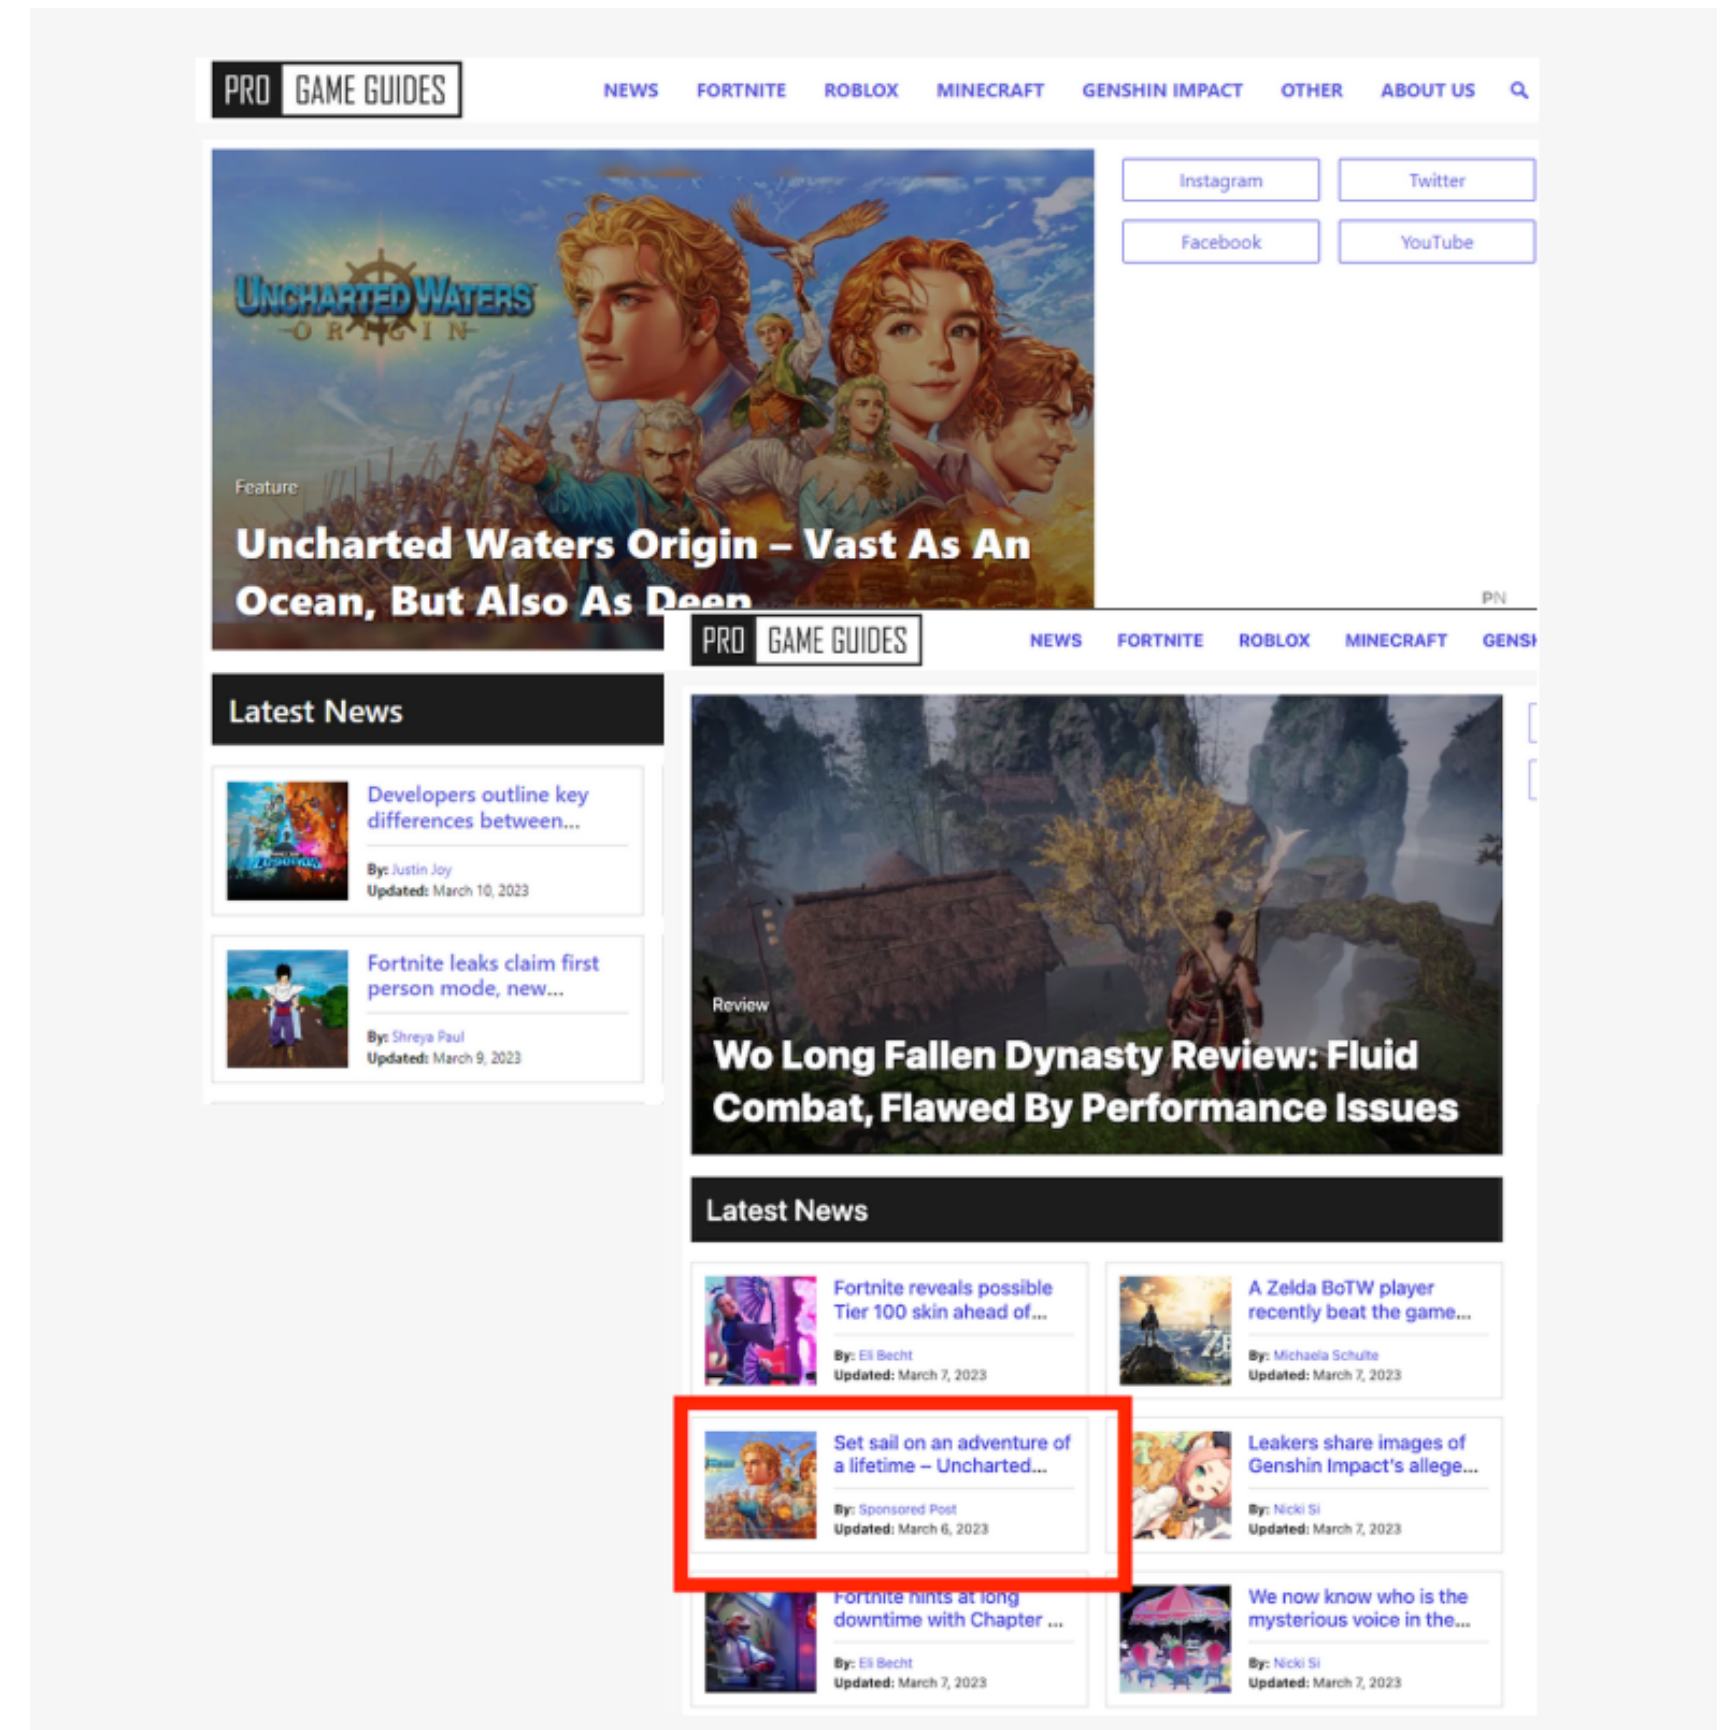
PRO GAME GUIDES

NEWS FORTNITE ROBLOX MINECRAFT GENSHIN IMPACT OTHER ABOUT US

Instagram Twitter
Facebook YouTube

UNCHARTED WATERS ORIGIN

Feature

Uncharted Waters Origin – Vast As An Ocean, But Also As Deep

PN

Latest News

Developers outline key differences between...
By: Justin Joy
Updated: March 10, 2023

Fortnite leaks claim first person mode, new...
By: Shreya Paul
Updated: March 9, 2023

PRO GAME GUIDES

NEWS FORTNITE ROBLOX MINECRAFT GENSH

Review

Wo Long Fallen Dynasty Review: Fluid Combat, Flawed By Performance Issues

Latest News

Fortnite reveals possible Tier 100 skin ahead of...
By: Eli Becht
Updated: March 7, 2023

A Zelda BoTW player recently beat the game...
By: Michaela Schulte
Updated: March 7, 2023

Set sail on an adventure of a lifetime – Uncharted...
By: Sponsored Post
Updated: March 6, 2023

Leakers share images of Genshin Impact's allege...
By: Nicki Si
Updated: March 7, 2023

Fortnite hints at long downtime with Chapter ...
By: Eli Becht
Updated: March 7, 2023

We now know who is the mysterious voice in the...
By: Nicki Si
Updated: March 7, 2023